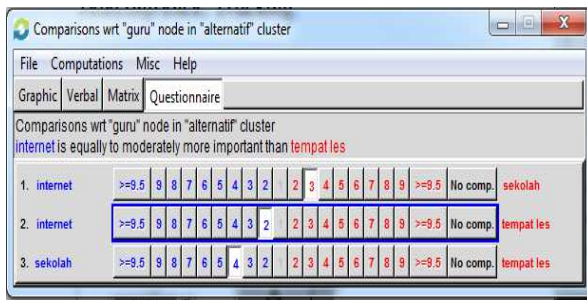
Comparisons wrt "guru" node in "alternatif" cluster

File Computations Misc Help

Graphic Verbal Matrix Questionnaire

Comparisons wrt "guru" node in "alternatif" cluster
internet is equally to moderately more important than tempat les

| | | | | | | | | | | | | | | | | | | | | | |
|---|---|---|---|---|---|---|---|---|---|---|---|---|---|---|---|---|---|---|---|---|---|
| 1. | internet | >=9.5 | 9 | 8 | 7 | 6 | 5 | 4 | 3 | 2 | 1 | 2 | 3 | 4 | 5 | 6 | 7 | 8 | 9 | >=9.5 | No comp. | sekolah |
| 2. | internet | >=9.5 | 9 | 8 | 7 | 6 | 5 | 4 | 3 | 2 | 1 | 2 | 3 | 4 | 5 | 6 | 7 | 8 | 9 | >=9.5 | No comp. | tempat les |
| 3. | sekolah | >=9.5 | 9 | 8 | 7 | 6 | 5 | 4 | 3 | 2 | 1 | 2 | 3 | 4 | 5 | 6 | 7 | 8 | 9 | >=9.5 | No comp. | tempat les |